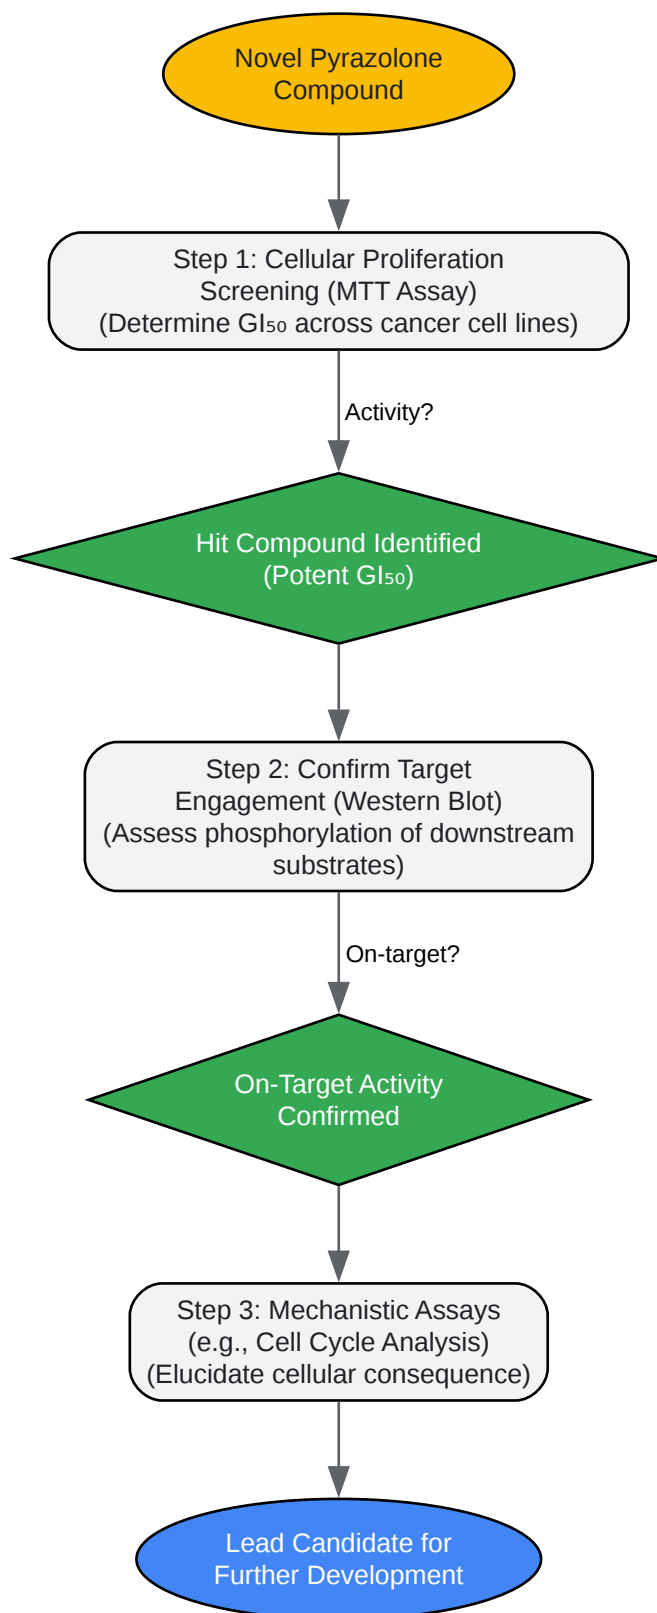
Novel Pyrazolone Compound

Step 1: Cellular Proliferation Screening (MTT Assay) (Determine GI₅₀ across cancer cell lines)

Activity?

Hit Compound Identified (Potent GI₅₀)

Step 2: Confirm Target Engagement (Western Blot) (Assess phosphorylation of downstream substrates)

On-target?

On-Target Activity Confirmed

Step 3: Mechanistic Assays (e.g., Cell Cycle Analysis) (Elucidate cellular consequence)

Lead Candidate for Further Development